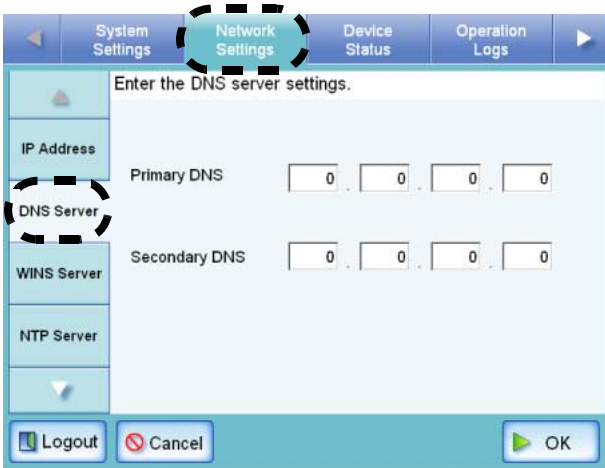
System Settings
Network Settings
Device Status
Operation Logs

Enter the DNS server settings.

IP Address
DNS Server
WINS Server
NTP Server

Primary DNS
0 . 0 . 0 . 0

Secondary DNS
0 . 0 . 0 . 0

Logout
Cancel
OK